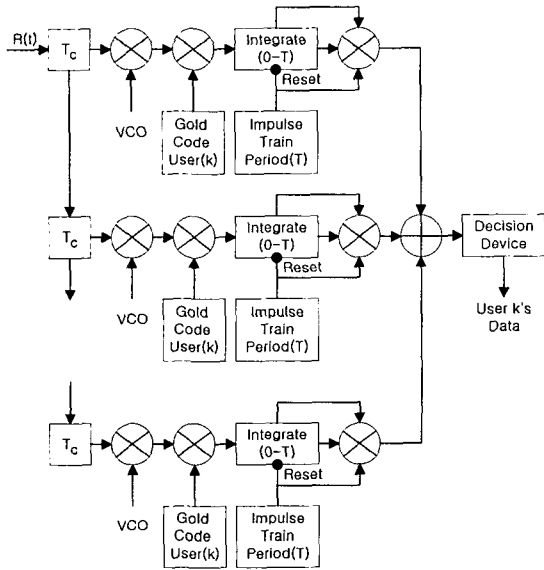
R(t)

$T_c$

VCO

Gold Code User(k)

Integrate (0-T)

Reset

Impulse Train Period(T)

$T_c$

VCO

Gold Code User(k)

Integrate (0-T)

Reset

Impulse Train Period(T)

Decision Device

User k's Data

$T_c$

VCO

Gold Code User(k)

Integrate (0-T)

Reset

Impulse Train Period(T)